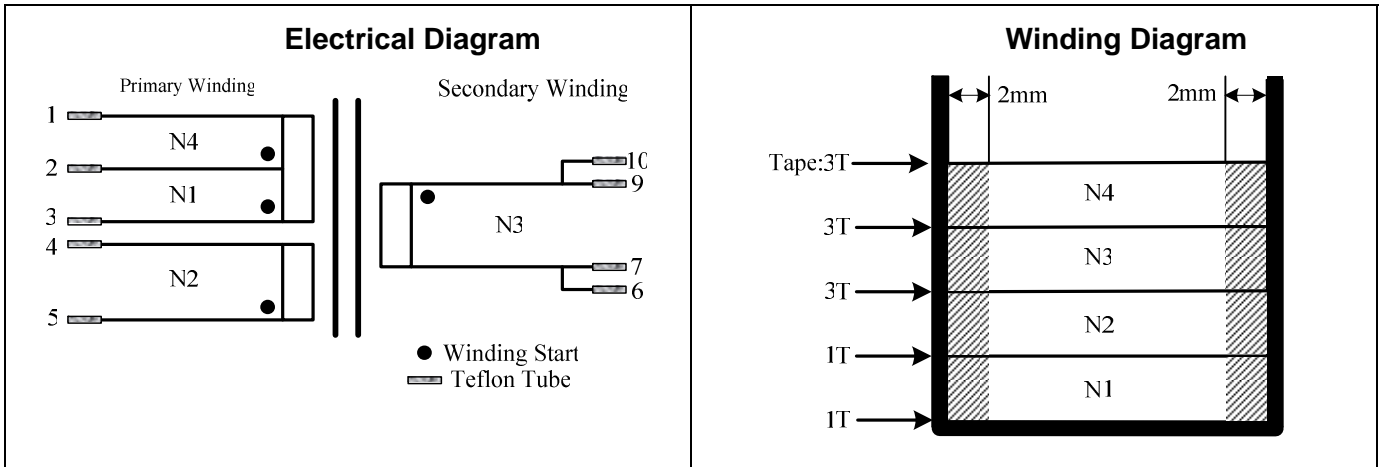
| Electrical Diagram | Winding Diagram |
|---|---|
| Primary Winding<br>Secondary Winding<br>1<br>N4<br>2<br>N1<br>3<br>4<br>N2<br>5<br>10<br>9<br>N3<br>7<br>6<br>● Winding Start<br>Teflon Tube | 2mm<br>2mm<br>Tape:3T<br>N4<br>3T<br>N3<br>3T<br>N2<br>1T<br>N1<br>1T |